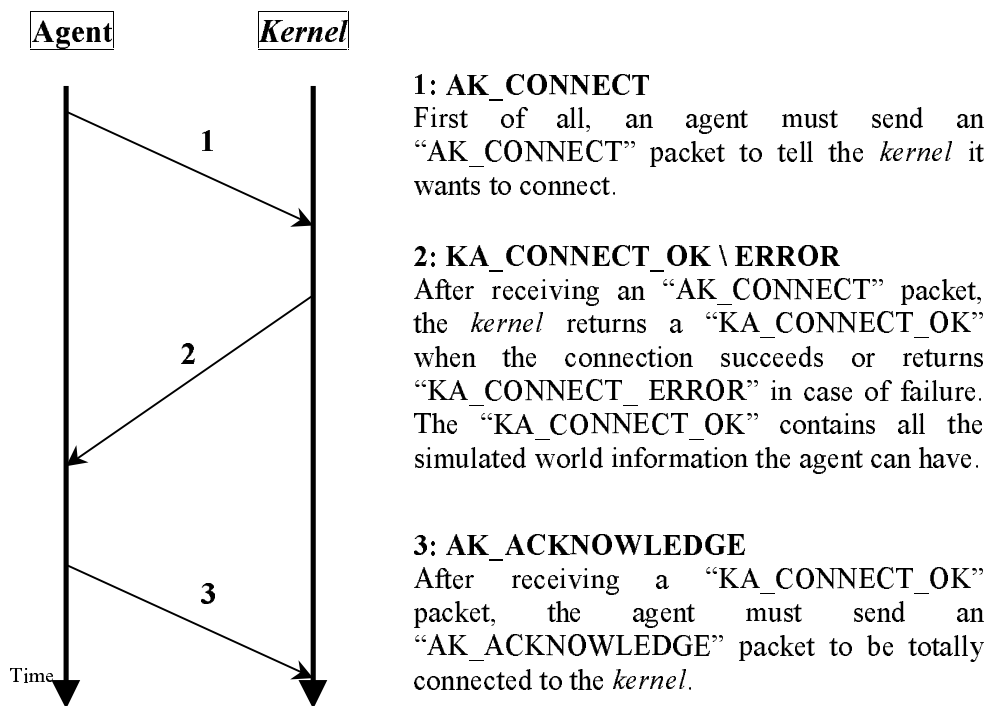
Agent

Kernel

1

2

3

Time

1: AK_CONNECT
First of all, an agent must send an "AK_CONNECT" packet to tell the *kernel* it wants to connect.

2: KA_CONNECT_OK \ ERROR
After receiving an "AK_CONNECT" packet, the *kernel* returns a "KA_CONNECT_OK" when the connection succeeds or returns "KA_CONNECT_ ERROR" in case of failure. The "KA_CONNECT_OK" contains all the simulated world information the agent can have.

3: AK_ACKNOWLEDGE
After receiving a "KA_CONNECT_OK" packet, the agent must send an "AK_ACKNOWLEDGE" packet to be totally connected to the *kernel*.